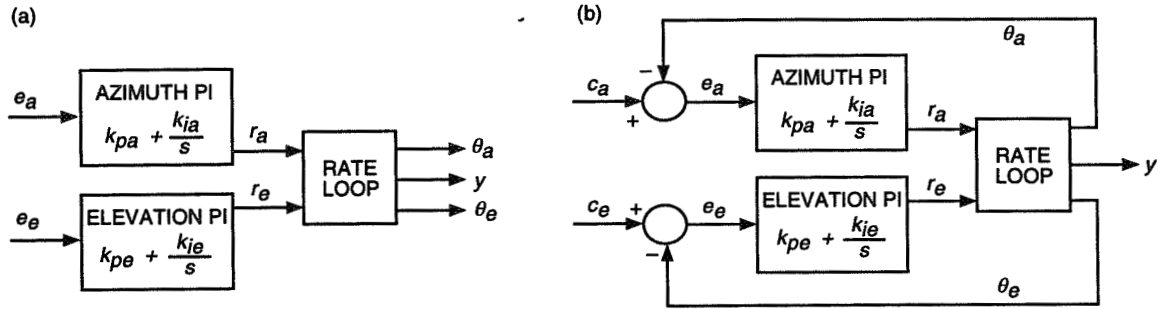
(a)

$e_a$

AZIMUTH PI

$k_{pa} + \frac{k_{ia}}{s}$

$r_a$

RATE LOOP

$\theta_a$

$y$

$\theta_e$

$r_e$

$e_e$

ELEVATION PI

$k_{pe} + \frac{k_{ie}}{s}$

(b)

$\theta_a$

$-$

$c_a$

$+$

$e_a$

AZIMUTH PI

$k_{pa} + \frac{k_{ia}}{s}$

$r_a$

RATE LOOP

$y$

$c_e$

$+$

$-$

$e_e$

ELEVATION PI

$k_{pe} + \frac{k_{ie}}{s}$

$r_e$

$\theta_e$